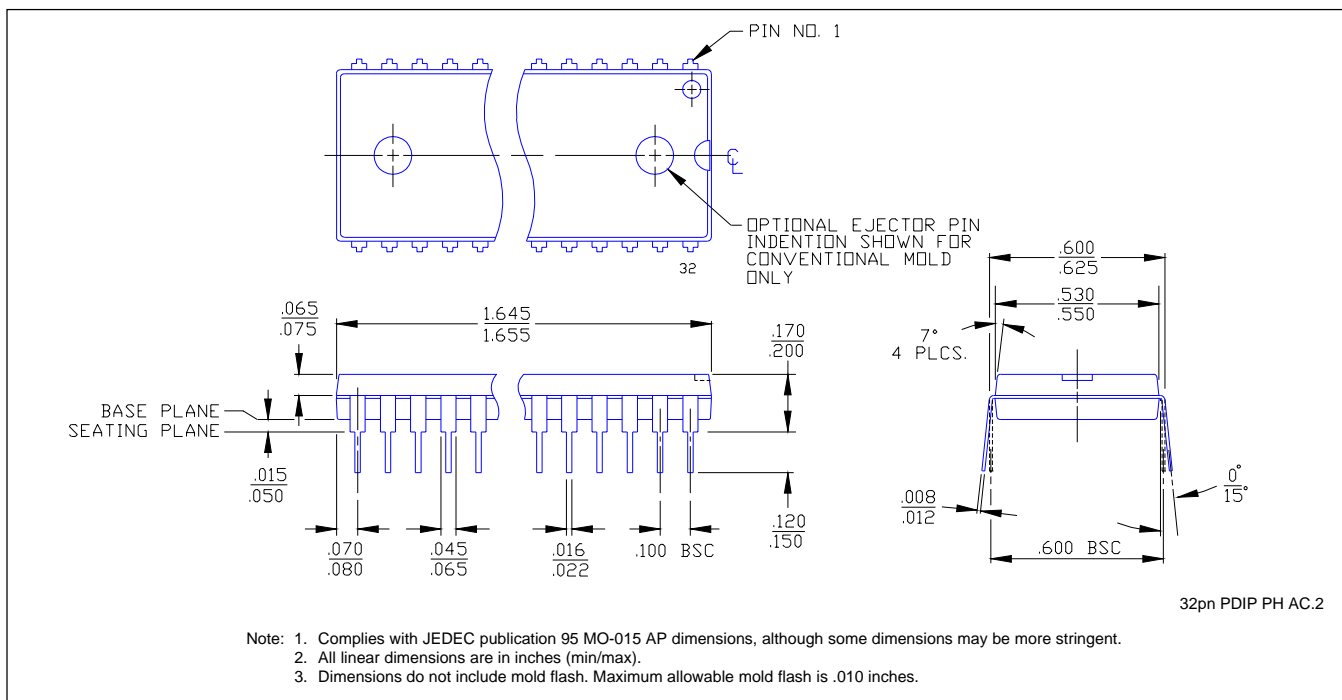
PIN NO. 1

OPTIONAL EJECTOR PIN INDENTION SHOWN FOR CONVENTIONAL MOLD ONLY

32

.065
.075

1.645
1.655

.170
.200

BASE PLANE
SEATING PLANE

.015
.050

.070
.080

.045
.065

.016
.022

.100 BSC

.120
.150

.600
.625

.530
.550

7°
4 PLCS.

.008
.012

0°
15°

.600 BSC

32pn PDIP PH AC.2

Note: 1. Complies with JEDEC publication 95 MO-015 AP dimensions, although some dimensions may be more stringent.
2. All linear dimensions are in inches (min/max).
3. Dimensions do not include mold flash. Maximum allowable mold flash is .010 inches.